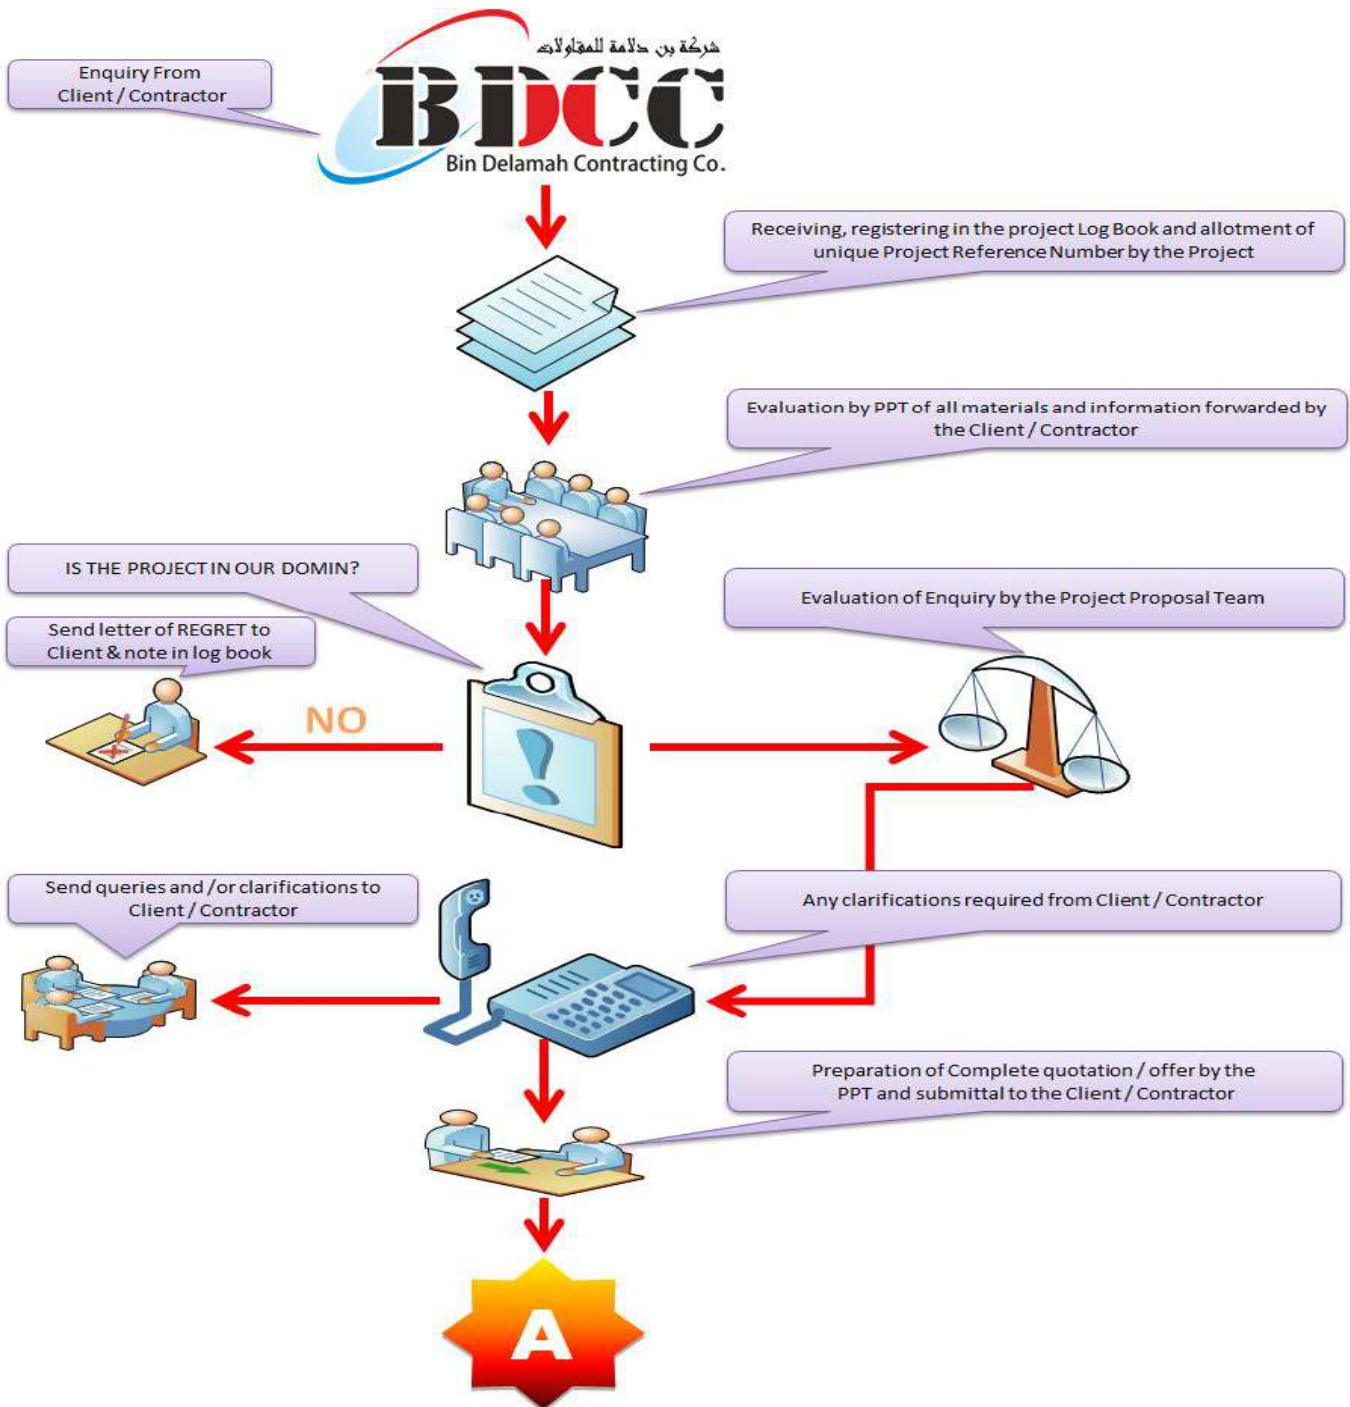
Enquiry From Client / Contractor

شركة بن دلامة للمقاولات

BDCC

Bin Delamah Contracting Co.

Receiving, registering in the project Log Book and allotment of unique Project Reference Number by the Project

Evaluation by PPT of all materials and information forwarded by the Client / Contractor

IS THE PROJECT IN OUR DOMIN?

Send letter of REGRET to Client & note in log book

Evaluation of Enquiry by the Project Proposal Team

NO

Send queries and /or clarifications to Client / Contractor

Any clarifications required from Client / Contractor

Preparation of Complete quotation / offer by the PPT and submittal to the Client / Contractor

A